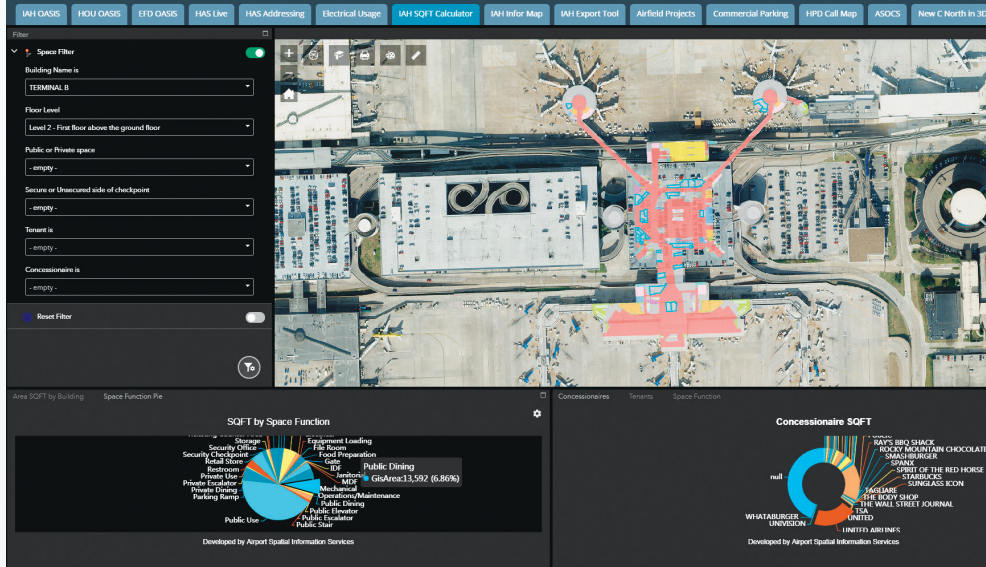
IAH OASIS | HOU OASIS | EFD OASIS | HAS Live | HAS Addressing | Electrical Usage | IAH SQFT Calculator | IAH Infor Map | IAH Export Tool | Airfield Projects | Commercial Parking | HPD Call Map | ASOCS | New C North in 3D

Filter

Space Filter

Building Name is
TERMINAL B

Floor Level
Level 2 - First floor above the ground floor

Public or Private space
- empty -

Secure or Unsecured side of checkpoint
- empty -

Tenant is
- empty -

Concessionaire is
- empty -

Reset Filter

Area SQFT by Building | Space Function Pie

SQFT by Space Function

Storage
Security Office
Security Checkpoint
Retail Store
Restroom
Private Use
Private Escalator
Private Dining
Parking Ramp
Public Use
Equipment Loading
File Room
Food Preparation
Gate
IDF
Janitorial
MDF
Mechanical
Operations/Maintenance
Public Dining
Public Elevator
Public Escalator
Public Stair

Public Dining
GisArea:13,592 (6.86%)

Developed by Airport Spatial Information Services

Concessionaires | Tenants | Space Function

Concessionaire SQFT

null
RAY'S BBQ SHACK
ROCKY MOUNTAIN CHOCOLATE
SMASHBURGER
SPANX
SPIRIT OF THE RED HORSE
STARBUCKS
SUNGLASS ICON
TAGLIAT
THE BODY SHOP
THE WALL STREET JOURNAL
TSA
UNITED
UNITED AIRLINES
WHATABURGER
UNIVISION

Developed by Airport Spatial Information Services